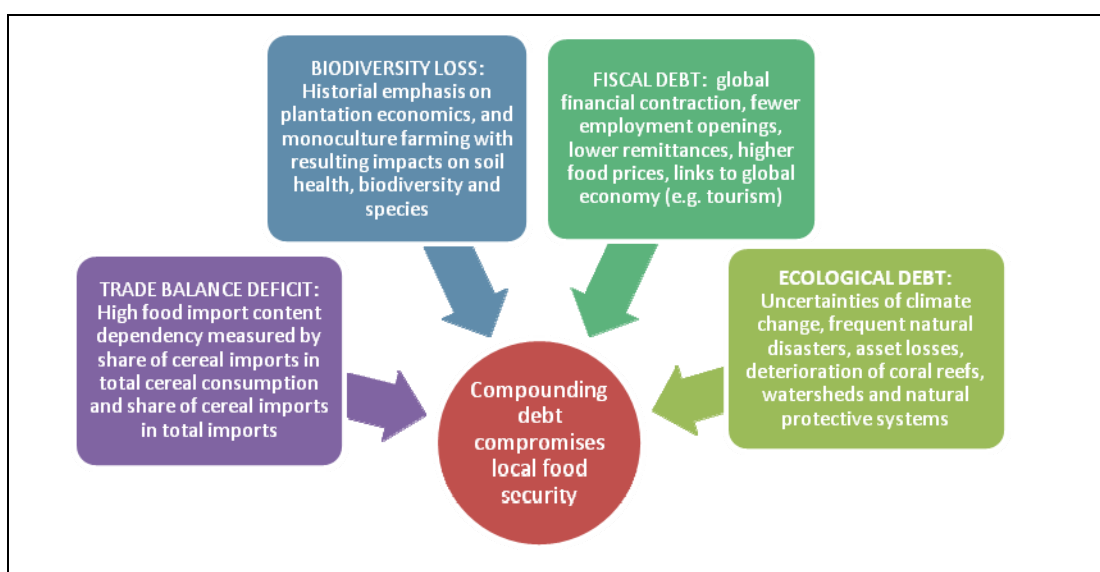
BIODIVERSITY LOSS: Historial emphasis on plantation economics, and monoculture farming with resulting impacts on soil health, biodiversity and species

FISCAL DEBT: global financial contraction, fewer employment openings, lower remittances, higher food prices, links to global economy (e.g. tourism)

TRADE BALANCE DEFICIT: High food import content dependency measured by share of cereal imports in total cereal consumption and share of cereal imports in total imports

ECOLOGICAL DEBT: Uncertainties of climate change, frequent natural disasters, asset losses, deterioration of coral reefs, watersheds and natural protective systems

Compounding debt compromises local food security